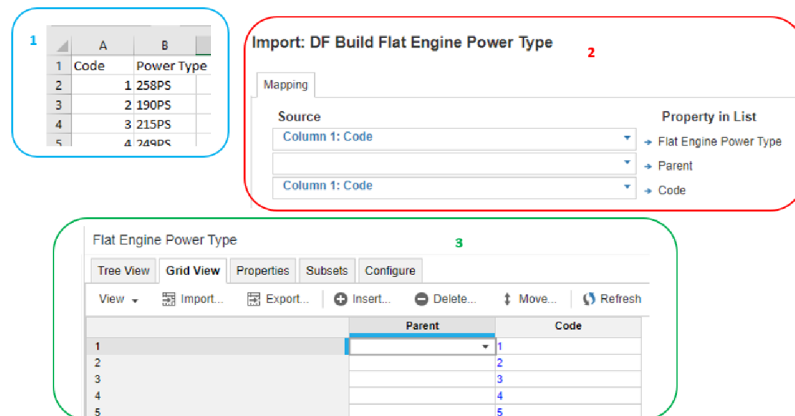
1

|   | A | B |
|---|---|---|
| 1 | Code | Power Type |
| 2 | 1 | 258PS |
| 3 | 2 | 190PS |
| 4 | 3 | 215PS |
| 5 | 4 | 249PS |

Import: DF Build Flat Engine Power Type

2

Mapping

Source

Property in List

Column 1: Code → Flat Engine Power Type

→ Parent

Column 1: Code → Code

Flat Engine Power Type

3

Tree View | Grid View | Properties | Subsets | Configure

View | Import... | Export... | Insert... | Delete... | Move... | Refresh

|   | Parent | Code |
|---|---|---|
| 1 |  | 1 |
| 2 |  | 2 |
| 3 |  | 3 |
| 4 |  | 4 |
| 5 |  | 5 |